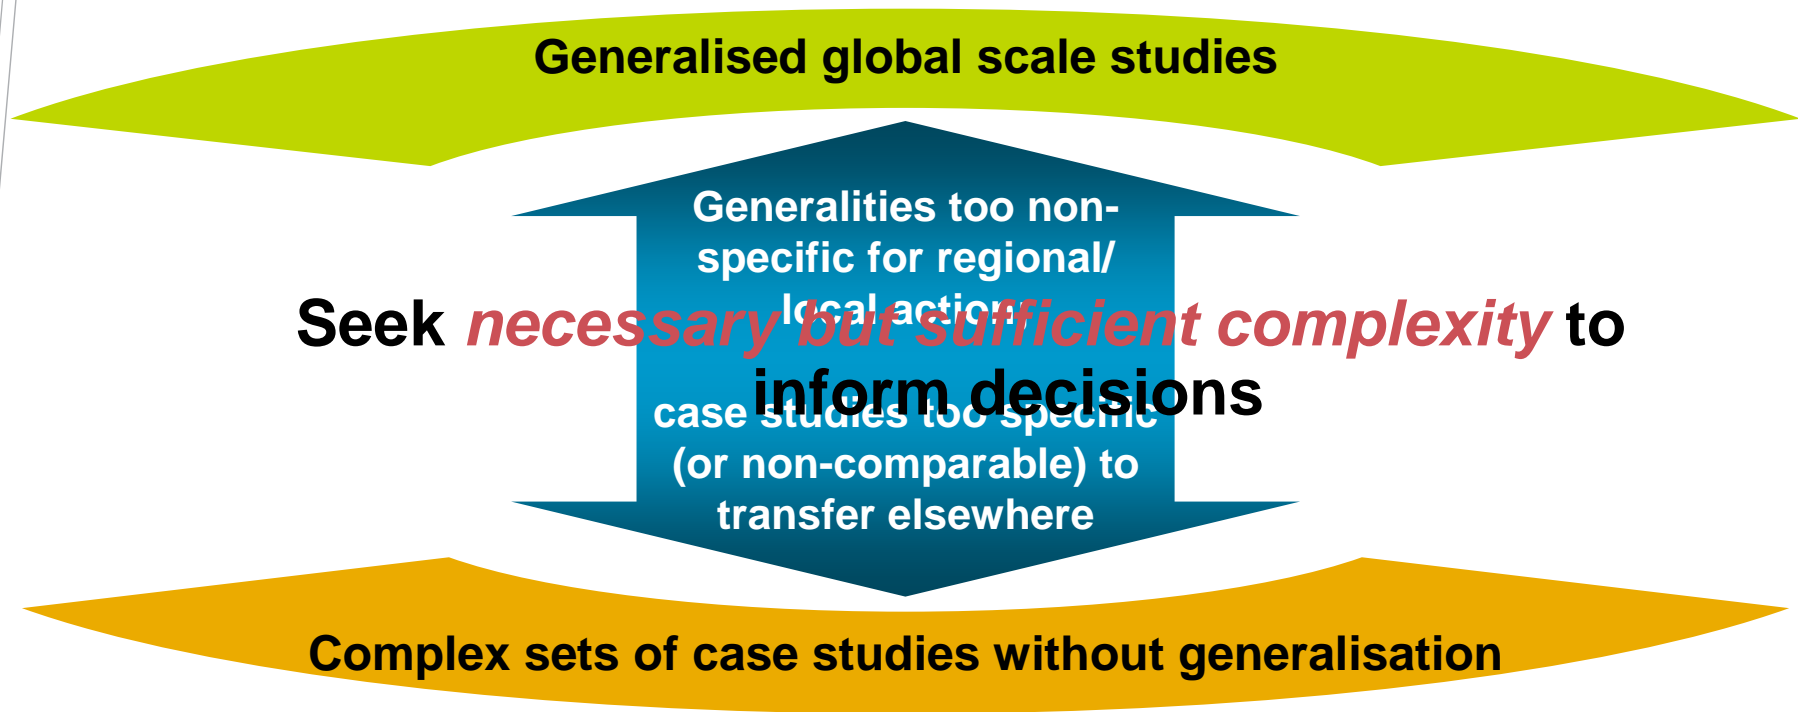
Generalised global scale studies

Generalities too non-specific for regional/ local action

Seek *necessary but sufficient complexity* to inform decisions

case studies too specific (or non-comparable) to transfer elsewhere

Complex sets of case studies without generalisation